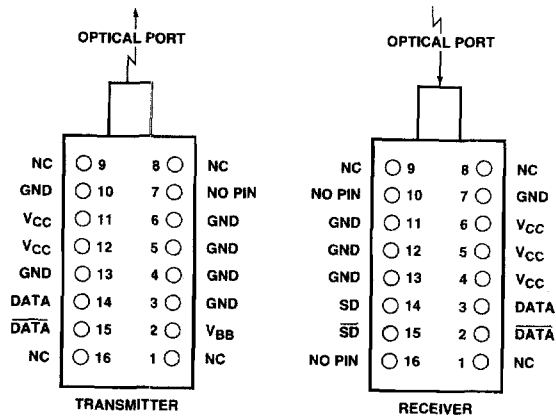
OPTICAL PORT

NC 9
GND 10
$V_{CC}$ 11
$V_{CC}$ 12
GND 13
DATA 14
$\overline{DATA}$ 15
NC 16

8 NC
7 NO PIN
6 GND
5 GND
4 GND
3 GND
2 $V_{BB}$
1 NC

TRANSMITTER

OPTICAL PORT

NC 9
NO PIN 10
GND 11
GND 12
GND 13
SD 14
$\overline{SD}$ 15
NO PIN 16

8 NC
7 GND
6 $V_{CC}$
5 $V_{CC}$
4 $V_{CC}$
3 DATA
2 $\overline{DATA}$
1 NC

RECEIVER